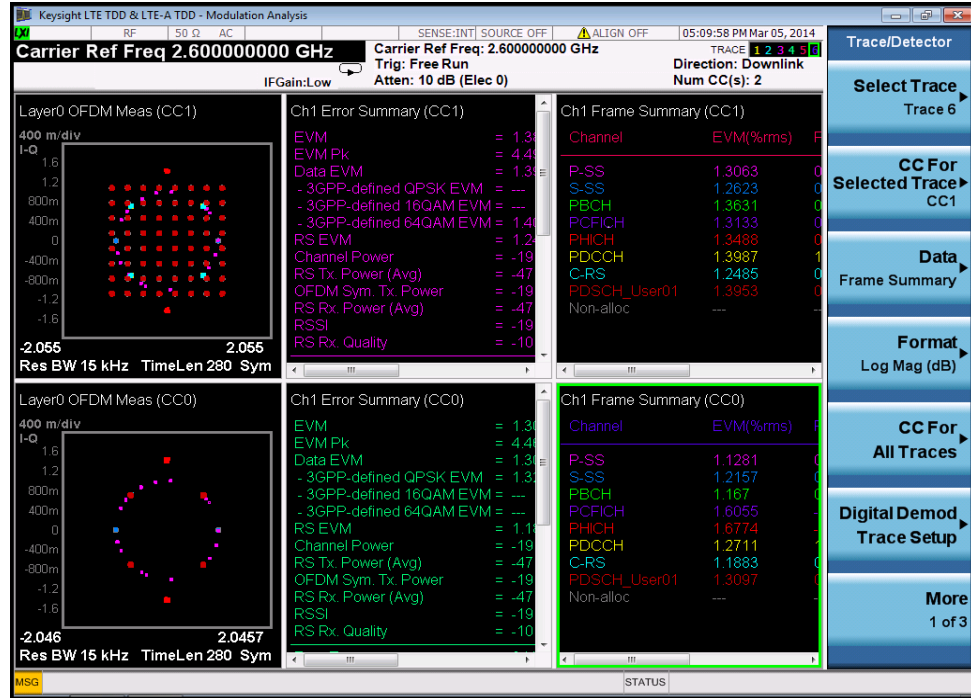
Keysight LTE TDD & LTE-A TDD - Modulation Analysis

RF | 50 Ω | AC | SENSE:INT | SOURCE OFF | ALIGN OFF | 05:09:58 PM Mar 05, 2014

Carrier Ref Freq 2.600000000 GHz

Carrier Ref Freq: 2.600000000 GHz
Trig: Free Run
Atten: 10 dB (Elec 0)

TRACE 1 2 3 4 5 6
Direction: Downlink
Num CC(s): 2

IFGain:Low

Layer0 OFDM Meas (CC1)
400 m/div
I-Q
1.6
1.2
800m
400m
0
-400m
-800m
-1.2
-1.6
-2.055 2.055
Res BW 15 kHz TimeLen 280 Sym

Ch1 Error Summary (CC1)
EVM = 1.3
EVM Pk = 4.4
Data EVM = 1.3
- 3GPP-defined QPSK EVM = ---
- 3GPP-defined 16QAM EVM = ---
- 3GPP-defined 64QAM EVM = 1.4
RS EVM = 1.2
Channel Power = -19
RS Tx. Power (Avg) = -47
OFDM Sym. Tx. Power = -19
RS Rx. Power (Avg) = -47
RSSI = -19
RS Rx. Quality = -10

Ch1 Frame Summary (CC1)

| Channel | EVM(%rms) |
|---|---|
| P-SS | 1.3063 |
| S-SS | 1.2623 |
| PBCH | 1.3631 |
| PCFICH | 1.3133 |
| PHICH | 1.3488 |
| PDCCH | 1.3987 |
| C-RS | 1.2485 |
| PDSCH_User01 | 1.3953 |
| Non-alloc | --- |

Layer0 OFDM Meas (CC0)
400 m/div
I-Q
1.6
1.2
800m
400m
0
-400m
-800m
-1.2
-1.6
-2.046 2.0457
Res BW 15 kHz TimeLen 280 Sym

Ch1 Error Summary (CC0)
EVM = 1.3
EVM Pk = 4.4
Data EVM = 1.3
- 3GPP-defined QPSK EVM = 1.3
- 3GPP-defined 16QAM EVM = ---
- 3GPP-defined 64QAM EVM = ---
RS EVM = 1.1
Channel Power = -19
RS Tx. Power (Avg) = -47
OFDM Sym. Tx. Power = -19
RS Rx. Power (Avg) = -47
RSSI = -19
RS Rx. Quality = -10

Ch1 Frame Summary (CC0)

| Channel | EVM(%rms) |
|---|---|
| P-SS | 1.1281 |
| S-SS | 1.2157 |
| PBCH | 1.167 |
| PCFICH | 1.6055 |
| PHICH | 1.6774 |
| PDCCH | 1.2711 |
| C-RS | 1.1883 |
| PDSCH_User01 | 1.3097 |
| Non-alloc | --- |

Trace/Detector
Select Trace
Trace 6
CC For Selected Trace
CC1
Data
Frame Summary
Format
Log Mag (dB)
CC For All Traces
Digital Demod Trace Setup
More
1 of 3

MSG
STATUS